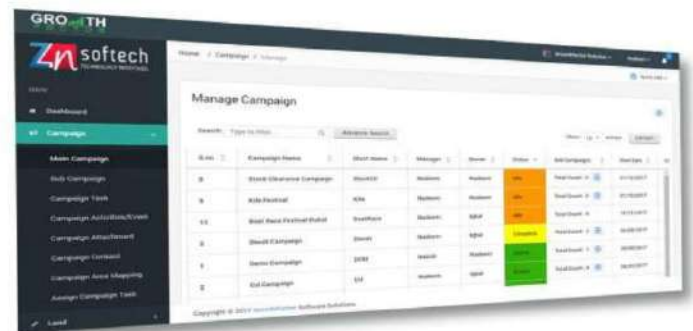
GROWTH

Zn softech

Dashboard

Campaign

Main Campaign

Sub Campaign

Campaign Task

Campaign Activities/Event

Campaign Attachment

Campaign Contact

Campaign Area Mapping

Assign Campaign Task

Lead

Home / Campaign / Manage

Manage Campaign

Search: Type to filter

Advance Search

| S.no | Campaign Name | Short Name | Manager | Owner | Status | Sub Campaign | Start Date |
|---|---|---|---|---|---|---|---|
| 8 | Stock Clearance Campaign | StockCl | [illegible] | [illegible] | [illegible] | Total Count: 0 | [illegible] |
| 9 | Kite Festival | Kite | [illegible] | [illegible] | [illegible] | Total Count: 0 | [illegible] |
| 11 | Boat Race Festival Dubai | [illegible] | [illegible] | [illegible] | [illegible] | Total Count: 0 | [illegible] |
| 3 | Diwali Campaign | Diwali | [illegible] | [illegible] | Complete | Total Count: 0 | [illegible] |
| 1 | Demo Campaign | DEM | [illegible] | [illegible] | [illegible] | Total Count: 0 | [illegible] |
| 2 | Eid Campaign | Eid | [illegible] | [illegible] | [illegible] | | |

Copyright © 2017 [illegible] Software Solutions